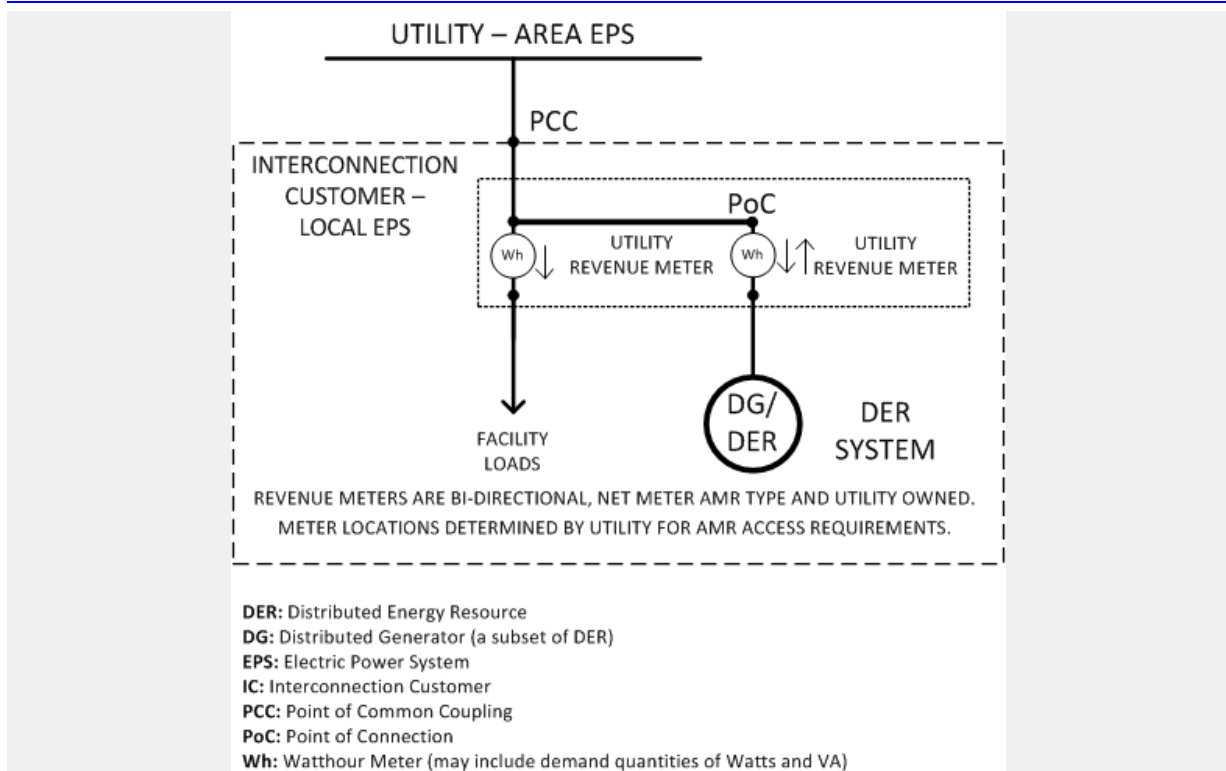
UTILITY – AREA EPS

PCC

INTERCONNECTION CUSTOMER – LOCAL EPS

PoC

Wh

UTILITY REVENUE METER

Wh

UTILITY REVENUE METER

FACILITY LOADS

DG/ DER

DER SYSTEM

REVENUE METERS ARE BI-DIRECTIONAL, NET METER AMR TYPE AND UTILITY OWNED. METER LOCATIONS DETERMINED BY UTILITY FOR AMR ACCESS REQUIREMENTS.

**DER:** Distributed Energy Resource
**DG:** Distributed Generator (a subset of DER)
**EPS:** Electric Power System
**IC:** Interconnection Customer
**PCC:** Point of Common Coupling
**PoC:** Point of Connection
**Wh:** Watthour Meter (may include demand quantities of Watts and VA)